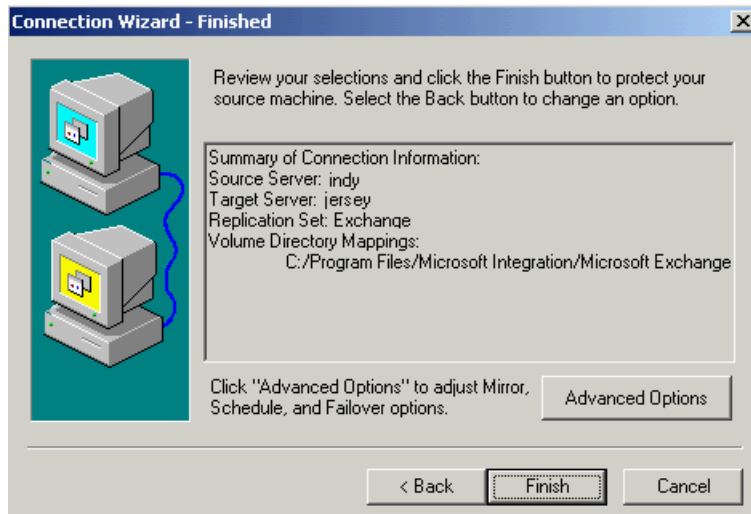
Connection Wizard - Finished

Review your selections and click the Finish button to protect your source machine. Select the Back button to change an option.

Summary of Connection Information:
Source Server: indy
Target Server: jersey
Replication Set: Exchange
Volume Directory Mappings:
C:/Program Files/Microsoft Integration/Microsoft Exchange

Click "Advanced Options" to adjust Mirror, Schedule, and Failover options.

Advanced Options

< Back

Finish

Cancel